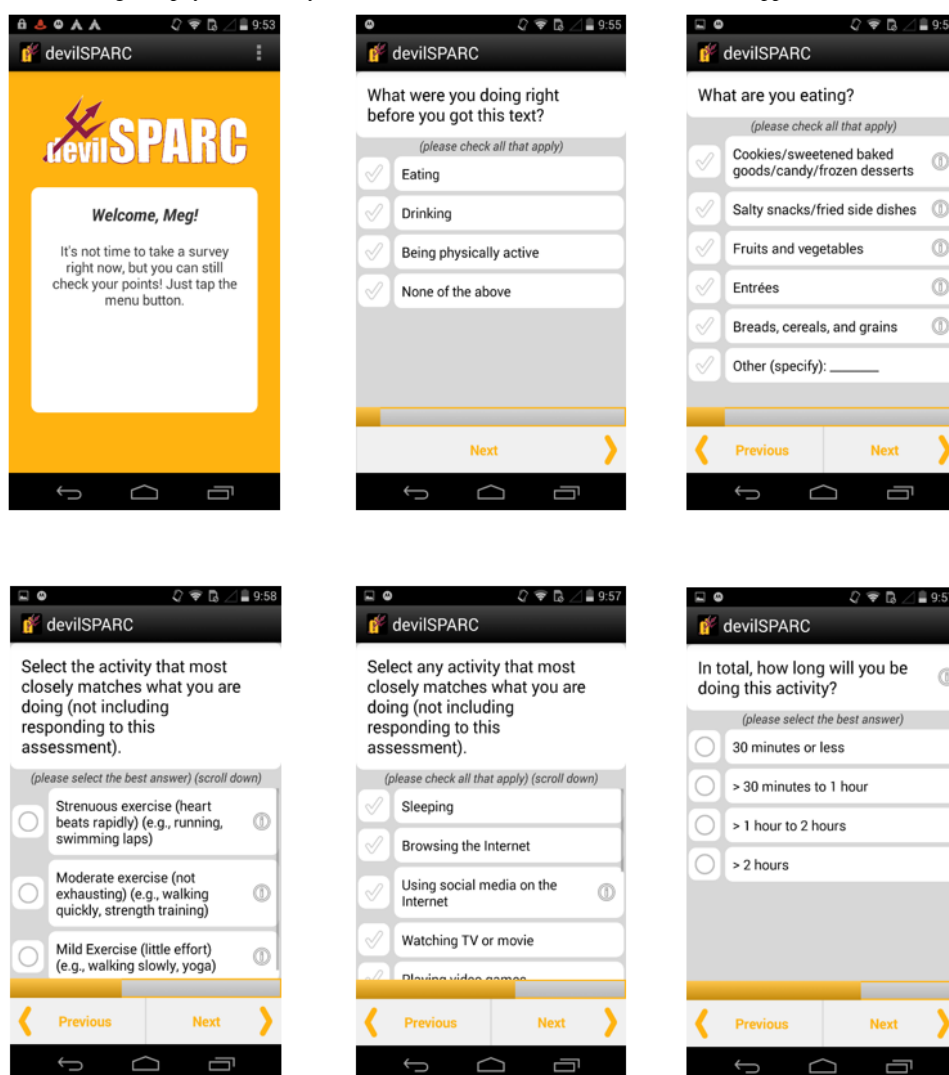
9:53
devilSPARC
devilSPARC
Welcome, Meg!
It's not time to take a survey right now, but you can still check your points! Just tap the menu button.

9:55
devilSPARC
What were you doing right before you got this text?
(please check all that apply)
Eating
Drinking
Being physically active
None of the above
Next

9:5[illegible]
devilSPARC
What are you eating?
(please check all that apply)
Cookies/sweetened baked goods/candy/frozen desserts
Salty snacks/fried side dishes
Fruits and vegetables
Entrées
Breads, cereals, and grains
Other (specify): ______
Previous
Next

9:58
devilSPARC
Select the activity that most closely matches what you are doing (not including responding to this assessment).
(please select the best answer) (scroll down)
Strenuous exercise (heart beats rapidly) (e.g., running, swimming laps)
Moderate exercise (not exhausting) (e.g., walking quickly, strength training)
Mild Exercise (little effort) (e.g., walking slowly, yoga)
Previous
Next

9:57
devilSPARC
Select any activity that most closely matches what you are doing (not including responding to this assessment).
(please check all that apply) (scroll down)
Sleeping
Browsing the Internet
Using social media on the Internet
Watching TV or movie
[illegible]
Previous
Next

9:5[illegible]
devilSPARC
In total, how long will you be doing this activity?
(please select the best answer)
30 minutes or less
> 30 minutes to 1 hour
> 1 hour to 2 hours
> 2 hours
Previous
Next